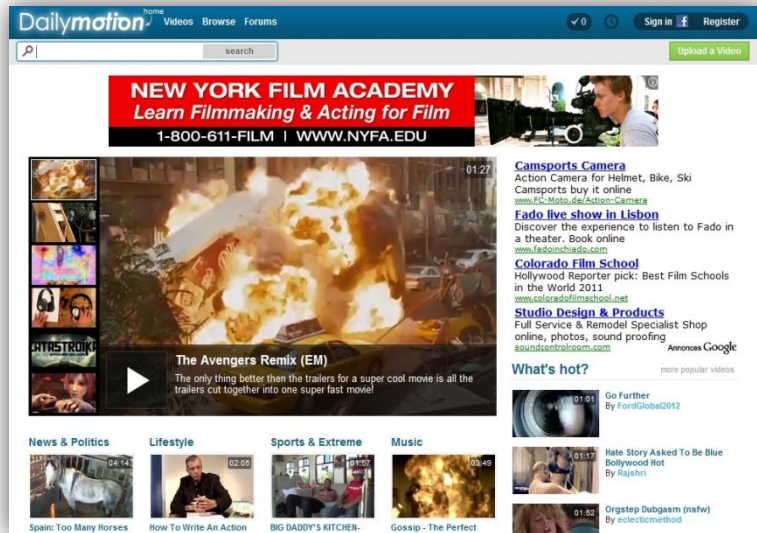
Dailymotion home Videos Browse Forums

0 Sign in Register

search

Upload a Video

NEW YORK FILM ACADEMY
Learn Filmmaking & Acting for Film
1-800-611-FILM | WWW.NYFA.EDU

01:27

CATASTROIKA

The Avengers Remix (EM)
The only thing better then the trailers for a super cool movie is all the trailers cut together into one super fast movie!

Camsports Camera
Action Camera for Helmet, Bike, Ski Camsports buy it online
www.FC-Moto.de/Action-Camera

Fado live show in Lisbon
Discover the experience to listen to Fado in a theater. Book online
www.fadoinchiado.com

Colorado Film School
Hollywood Reporter pick: Best Film Schools in the World 2011
www.coloradofilmschool.net

Studio Design & Products
Full Service & Remodel Specialist Shop online, photos, sound proofing
soundcontrolroom.com
Annonces Google

What's hot?
more popular videos

01:01 Go Further
By FordGlobal2012

01:17 Hate Story Asked To Be Blue Bollywood Hot
By Rajshri

01:52 Orgstep Dubgasm (nsfw)
By eclecticmethod

News & Politics
04:14
Spain: Too Many Horses

Lifestyle
02:05
How To Write An Action

Sports & Extreme
01:57
BIG DADDY'S KITCHEN-

Music
03:49
Gossip - The Perfect